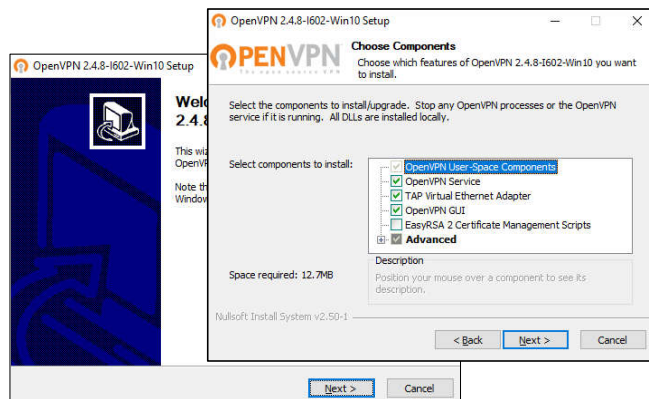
OpenVPN 2.4.8-I602-Win10 Setup

Welco
2.4.8

This wiz
OpenVP

Note th
Window

Next >
Cancel

OpenVPN 2.4.8-I602-Win10 Setup

OPENVPN
The open source VPN

Choose Components
Choose which features of OpenVPN 2.4.8-I602-Win10 you want to install.

Select the components to install/upgrade. Stop any OpenVPN processes or the OpenVPN service if it is running. All DLLs are installed locally.

Select components to install:

OpenVPN User-Space Components
OpenVPN Service
TAP Virtual Ethernet Adapter
OpenVPN GUI
EasyRSA 2 Certificate Management Scripts
Advanced

Space required: 12.7MB

Description
Position your mouse over a component to see its description.

Nullsoft Install System v2.50-1

< Back
Next >
Cancel